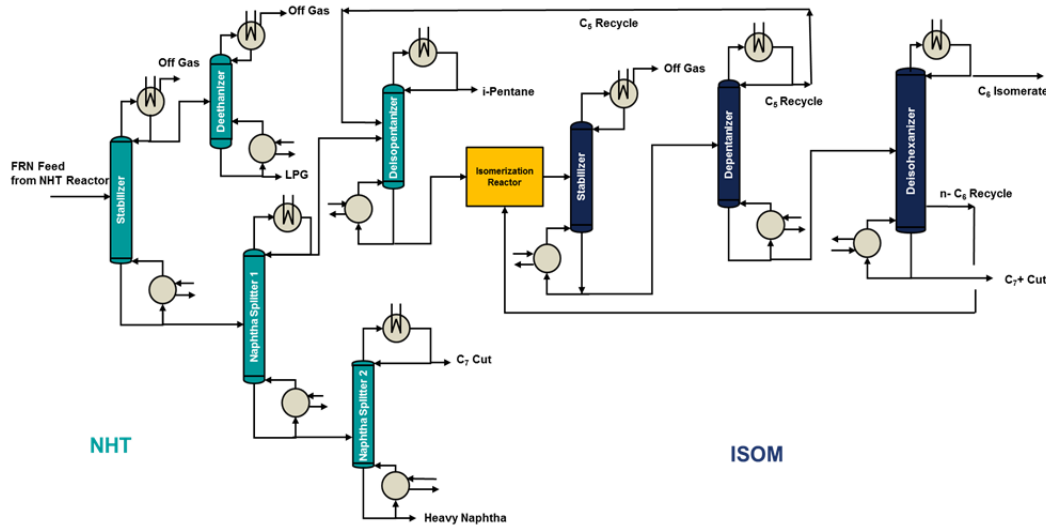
Off Gas

$C_5$ Recycle

Off Gas

Deethanizer

i-Pentane

Off Gas

$C_5$ Recycle

$C_6$ Isomerate

FRN Feed from NHT Reactor

Stabilizer

LPG

Deisopentanizer

Isomerization Reactor

Stabilizer

Depentanizer

Deisohexanizer

n- $C_6$ Recycle

Naphtha Splitter 1

$C_7$+ Cut

$C_7$ Cut

Naphtha Splitter 2

NHT

ISOM

Heavy Naphtha